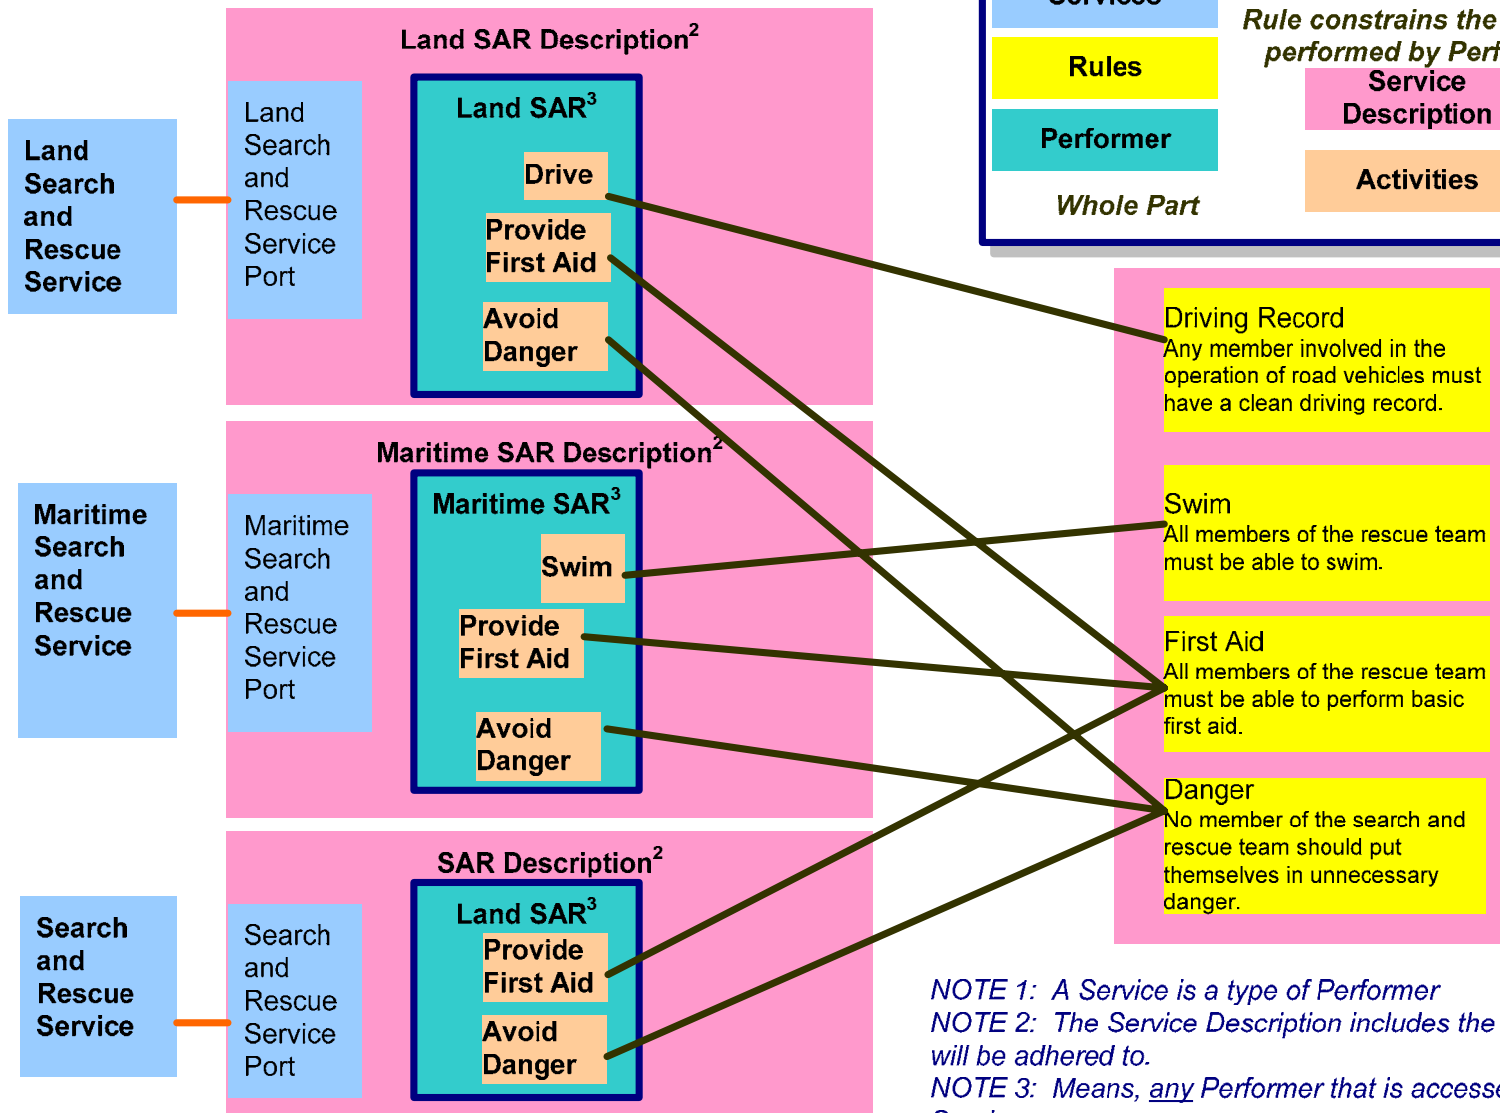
Land SAR Description$^2$

Land Search and Rescue Service

Land Search and Rescue Service Port

Land SAR$^3$

Drive

Provide First Aid

Avoid Danger

Maritime SAR Description$^2$

Maritime Search and Rescue Service

Maritime Search and Rescue Service Port

Maritime SAR$^3$

Swim

Provide First Aid

Avoid Danger

SAR Description$^2$

Search and Rescue Service

Search and Rescue Service Port

Land SAR$^3$

Provide First Aid

Avoid Danger

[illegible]

Rules

Performer

Whole Part

Rule constrains the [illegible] performed by Perf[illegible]

Service Description

Activities

Driving Record
Any member involved in the operation of road vehicles must have a clean driving record.

Swim
All members of the rescue team must be able to swim.

First Aid
All members of the rescue team must be able to perform basic first aid.

Danger
No member of the search and rescue team should put themselves in unnecessary danger.

NOTE 1: A Service is a type of Performer
NOTE 2: The Service Description includes the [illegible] will be adhered to.
NOTE 3: Means, any Performer that is access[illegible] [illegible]